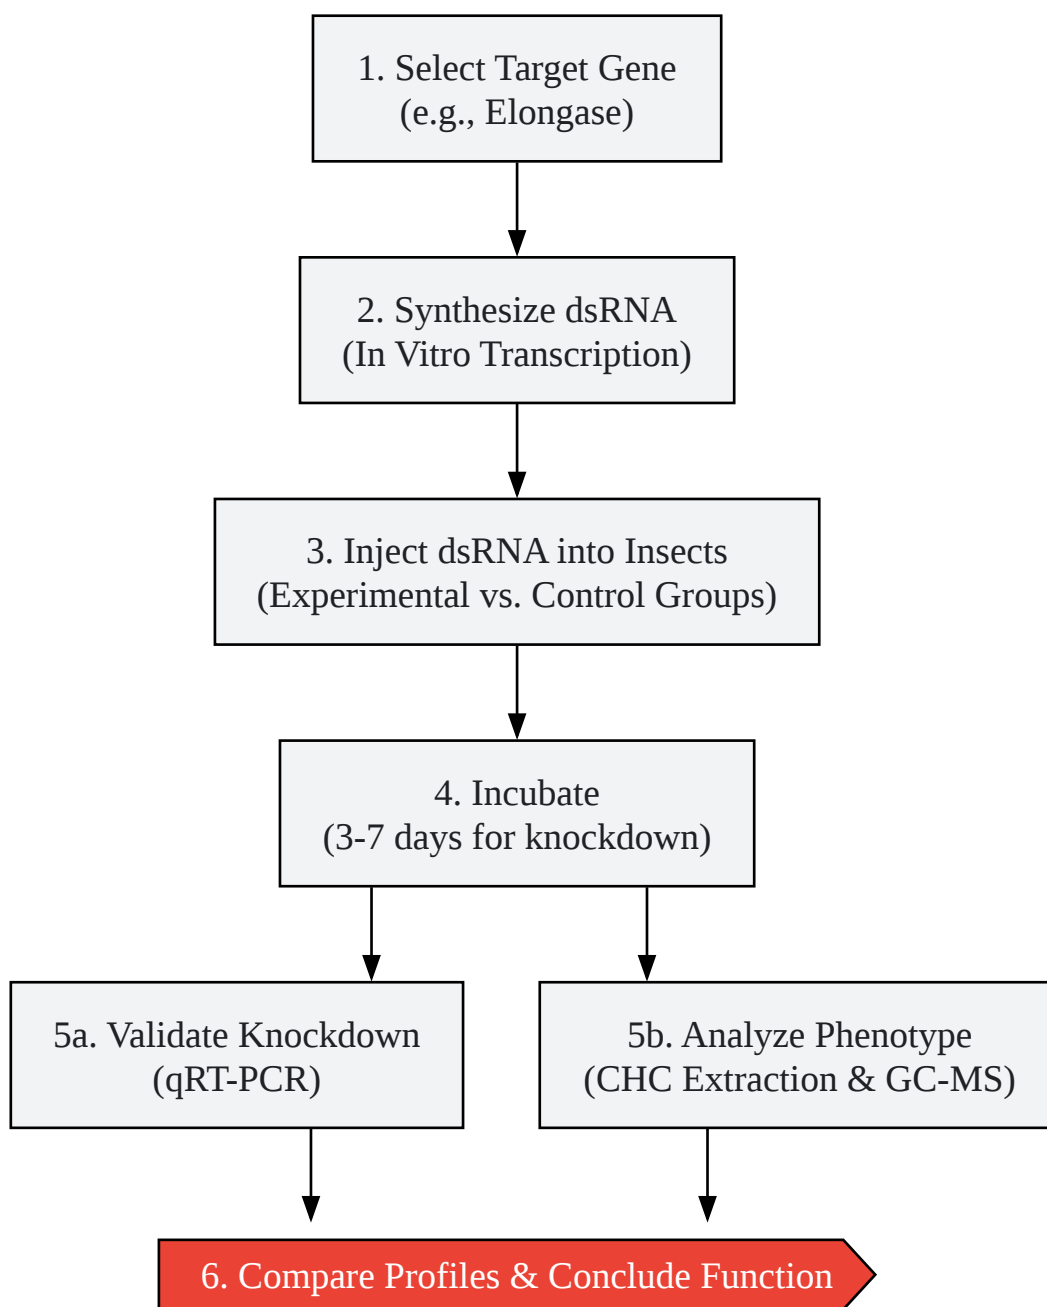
1. Select Target Gene
(e.g., Elongase)

2. Synthesize dsRNA
(In Vitro Transcription)

3. Inject dsRNA into Insects
(Experimental vs. Control Groups)

4. Incubate
(3-7 days for knockdown)

5a. Validate Knockdown
(qRT-PCR)

5b. Analyze Phenotype
(CHC Extraction & GC-MS)

6. Compare Profiles & Conclude Function